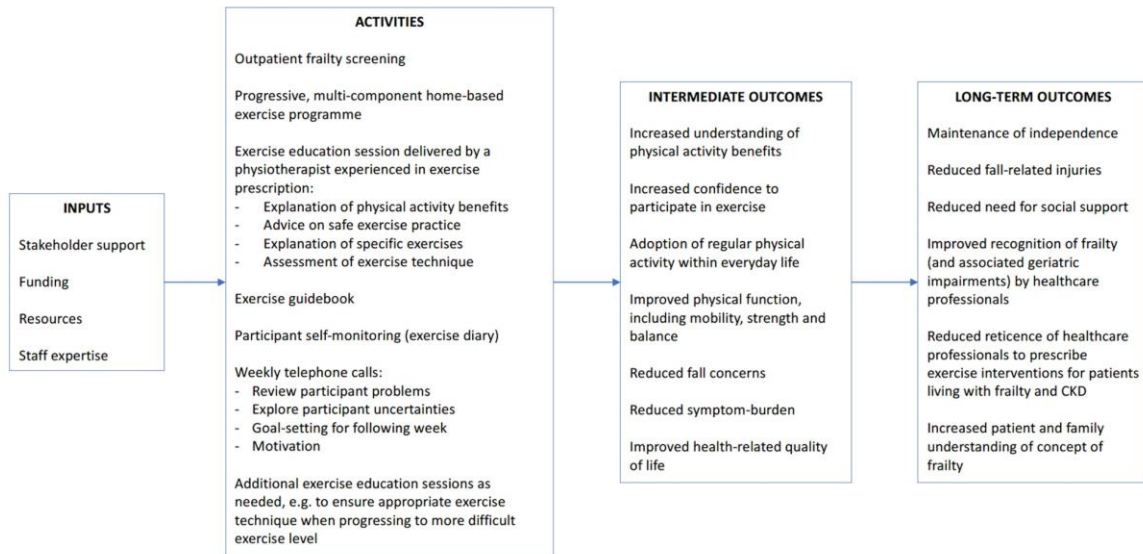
INPUTS

Stakeholder support

Funding

Resources

Staff expertise

ACTIVITIES

Outpatient frailty screening

Progressive, multi-component home-based exercise programme

Exercise education session delivered by a physiotherapist experienced in exercise prescription:
- Explanation of physical activity benefits
- Advice on safe exercise practice
- Explanation of specific exercises
- Assessment of exercise technique

Exercise guidebook

Participant self-monitoring (exercise diary)

Weekly telephone calls:
- Review participant problems
- Explore participant uncertainties
- Goal-setting for following week
- Motivation

Additional exercise education sessions as needed, e.g. to ensure appropriate exercise technique when progressing to more difficult exercise level

INTERMEDIATE OUTCOMES

Increased understanding of physical activity benefits

Increased confidence to participate in exercise

Adoption of regular physical activity within everyday life

Improved physical function, including mobility, strength and balance

Reduced fall concerns

Reduced symptom-burden

Improved health-related quality of life

LONG-TERM OUTCOMES

Maintenance of independence

Reduced fall-related injuries

Reduced need for social support

Improved recognition of frailty (and associated geriatric impairments) by healthcare professionals

Reduced reticence of healthcare professionals to prescribe exercise interventions for patients living with frailty and CKD

Increased patient and family understanding of concept of frailty